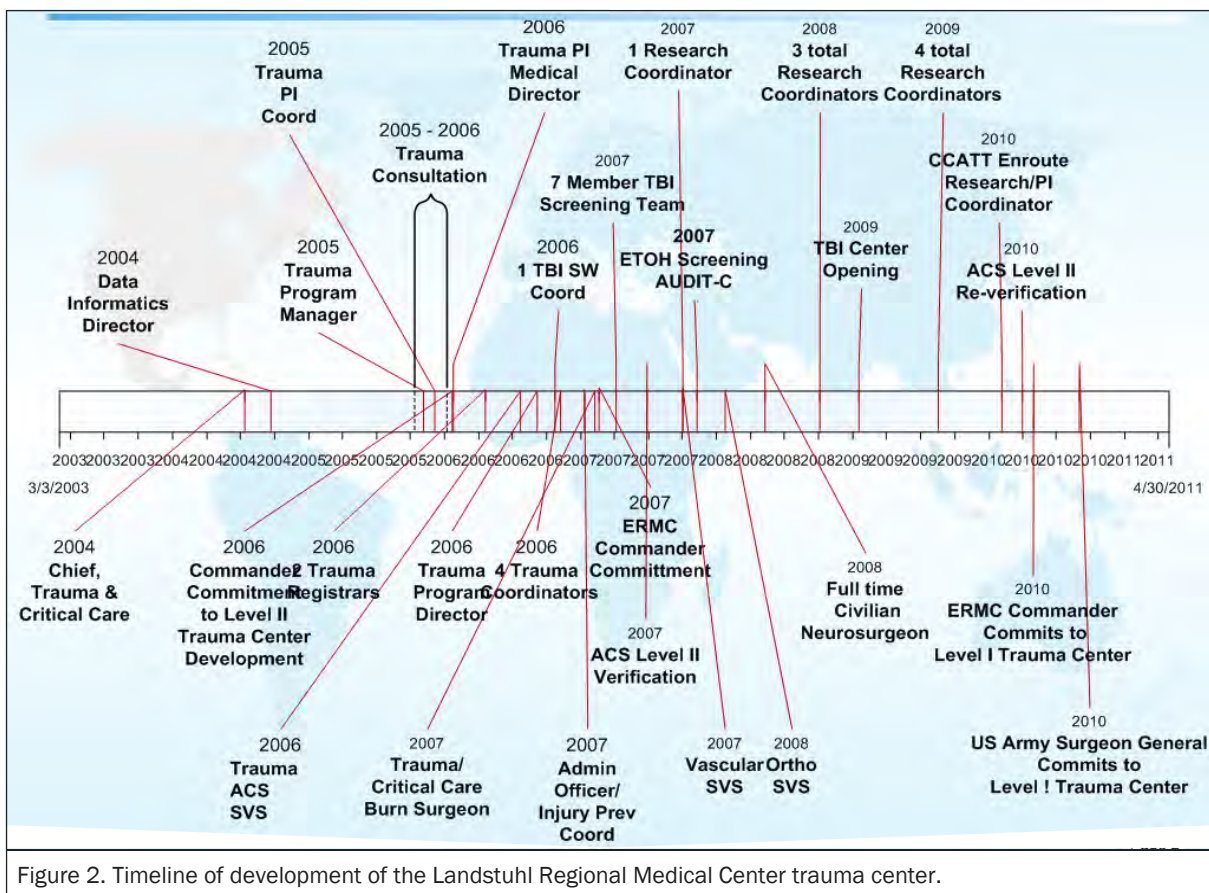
2005
Trauma
PI
Coord

2006
Trauma PI
Medical
Director

2007
1 Research
Coordinator

2008
3 total
Research
Coordinators

2009
4 total
Research
Coordinators

2005 - 2006
Trauma
Consultation

2007
7 Member TBI
Screening Team

2010
CCATT Enroute
Research/PI
Coordinator

2004
Data
Informatics
Director

2005
Trauma
Program
Manager

2006
1 TBI SW
Coord

2007
ETOH Screening
AUDIT-C

2009
TBI Center
Opening

2010
ACS Level II
Re-verification

2003 2003 2003 2004 2004 2004 2004 2005 2005 2005 2005 2006 2006 2006 2006 2007 2007 2007 2007 2008 2008 2008 2008 2009 2009 2009 2009 2010 2010 2010 2010 2011 2011

3/3/2003

4/30/2011

2004
Chief,
Trauma &
Critical Care

2006
Commander
Commitment
to Level II
Trauma Center
Development

2006
2 Trauma
Registrars

2006
Trauma
Program
Director

2006
4 Trauma
Coordinators

2007
ERMC
Commander
Committment

2007
ACS Level II
Verification

2008
Full time
Civilian
Neurosurgeon

2010
ERMC Commander
Commits to
Level I Trauma Center

2006
Trauma
ACS
SVS

2007
Trauma/
Critical Care
Burn Surgeon

2007
Admin
Officer/
Injury Prev
Coord

2007
Vascular
SVS

2008
Ortho
SVS

2010
US Army Surgeon General
Commits to
Level ! Trauma Center

Figure 2. Timeline of development of the Landstuhl Regional Medical Center trauma center.